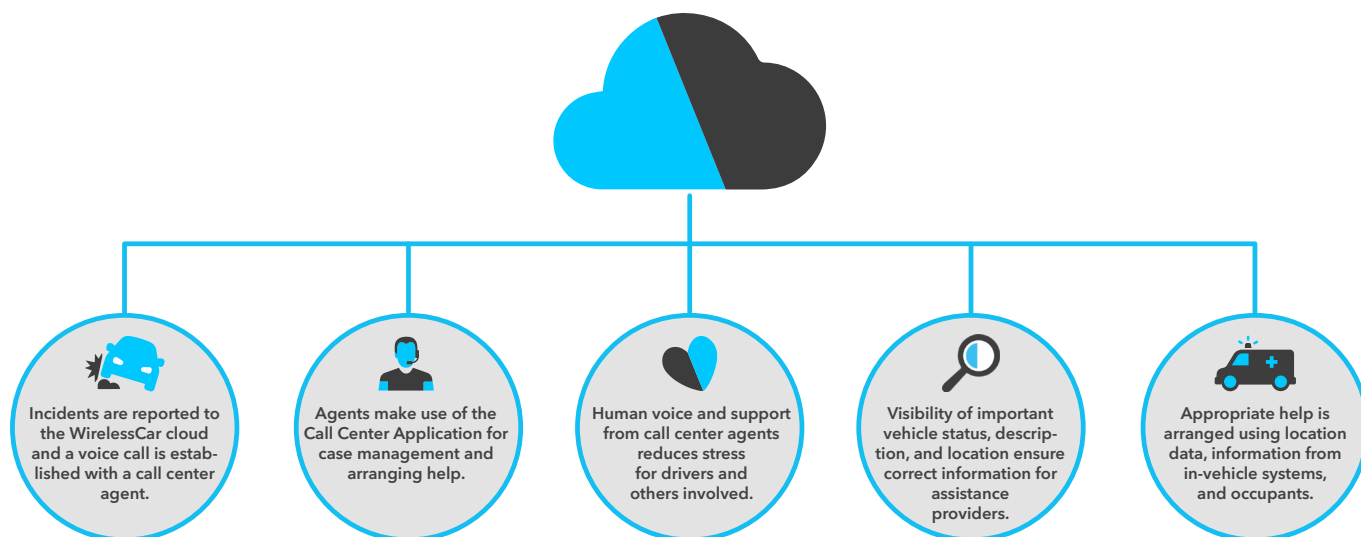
Incidents are reported to the WirelessCar cloud and a voice call is established with a call center agent.

Agents make use of the Call Center Application for case management and arranging help.

Human voice and support from call center agents reduces stress for drivers and others involved.

Visibility of important vehicle status, description, and location ensure correct information for assistance providers.

Appropriate help is arranged using location data, information from in-vehicle systems, and occupants.